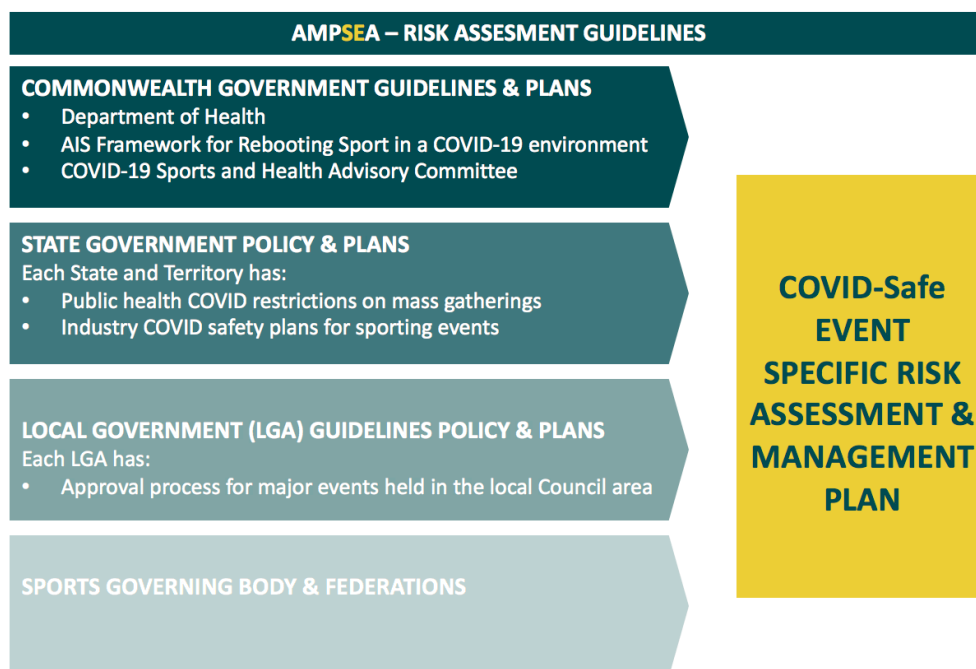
AMPSEA – RISK ASSESMENT GUIDELINES

COMMONWEALTH GOVERNMENT GUIDELINES & PLANS
- Department of Health
- AIS Framework for Rebooting Sport in a COVID-19 environment
- COVID-19 Sports and Health Advisory Committee

STATE GOVERNMENT POLICY & PLANS
Each State and Territory has:
- Public health COVID restrictions on mass gatherings
- Industry COVID safety plans for sporting events

LOCAL GOVERNMENT (LGA) GUIDELINES POLICY & PLANS
Each LGA has:
- Approval process for major events held in the local Council area

SPORTS GOVERNING BODY & FEDERATIONS

COVID-Safe EVENT SPECIFIC RISK ASSESSMENT & MANAGEMENT PLAN